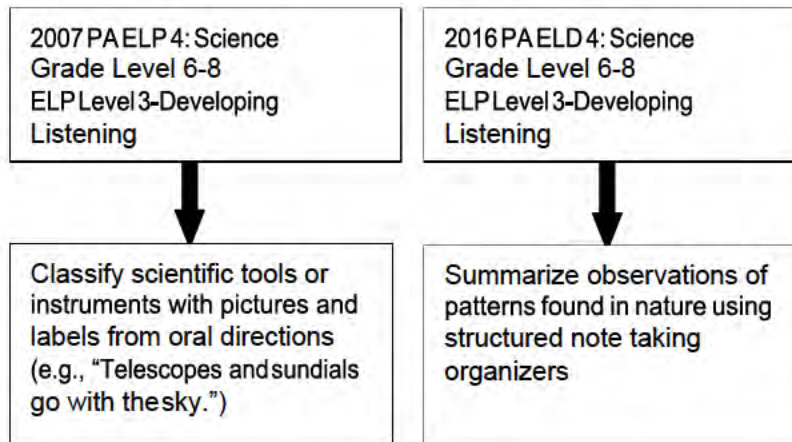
2007 PA ELP 4: Science
Grade Level 6-8
ELP Level 3-Developing
Listening

Classify scientific tools or instruments with pictures and labels from oral directions (e.g., "Telescopes and sundials go with the sky.")

2016 PA ELD 4: Science
Grade Level 6-8
ELP Level 3-Developing
Listening

Summarize observations of patterns found in nature using structured note taking organizers